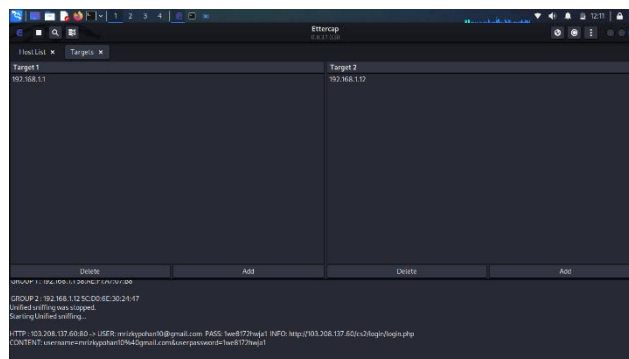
1 2 3 4

12:11

Ettercap
0.8.3.1 (EB)

Host List ×   Targets ×

Target 1
192.168.1.1

Target 2
192.168.1.12

Delete   Add   Delete   Add

GROUP 1 : 192.168.1.1 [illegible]

GROUP 2 : 192.168.1.12 5C:D0:6E:30:24:47
Unified sniffing was stopped.
Starting Unified sniffing...

HTTP : 103.208.137.60:80 -> USER: mrizkypohan10@gmail.com PASS: 1we8172hwja1 INFO: http://103.208.137.60/cs2/login/login.php
CONTENT: username=mrizkypohan10%40gmail.com&userpassword=1we8172hwja1